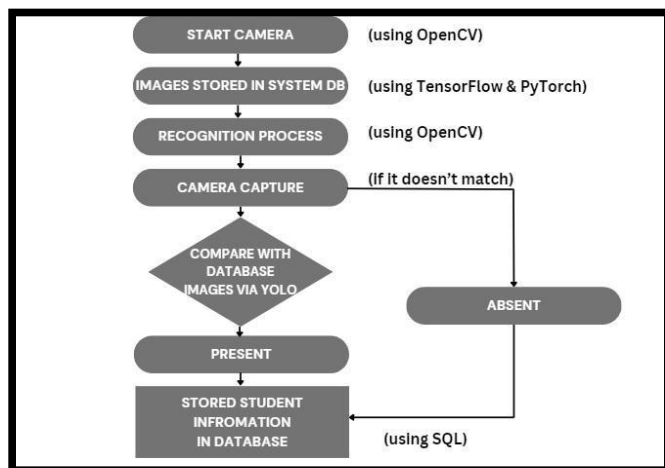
START CAMERA (using OpenCV)

IMAGES STORED IN SYSTEM DB (using TensorFlow & PyTorch)

RECOGNITION PROCESS (using OpenCV)

CAMERA CAPTURE (If it doesn't match)

COMPARE WITH DATABASE IMAGES VIA YOLO

ABSENT

PRESENT

STORED STUDENT INFROMATION IN DATABASE (using SQL)